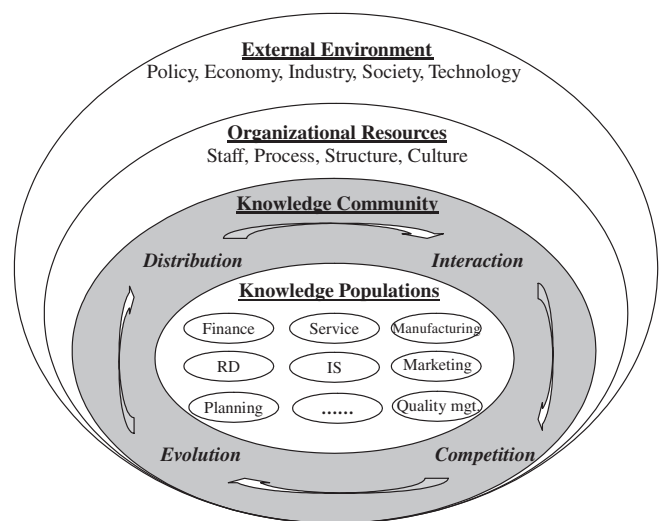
External Environment
Policy, Economy, Industry, Society, Technology

Organizational Resources
Staff, Process, Structure, Culture

Knowledge Community

Distribution

Interaction

Knowledge Populations

Finance

Service

Manufacturing

RD

IS

Marketing

Planning

......

Quality mgt.

Evolution

Competition